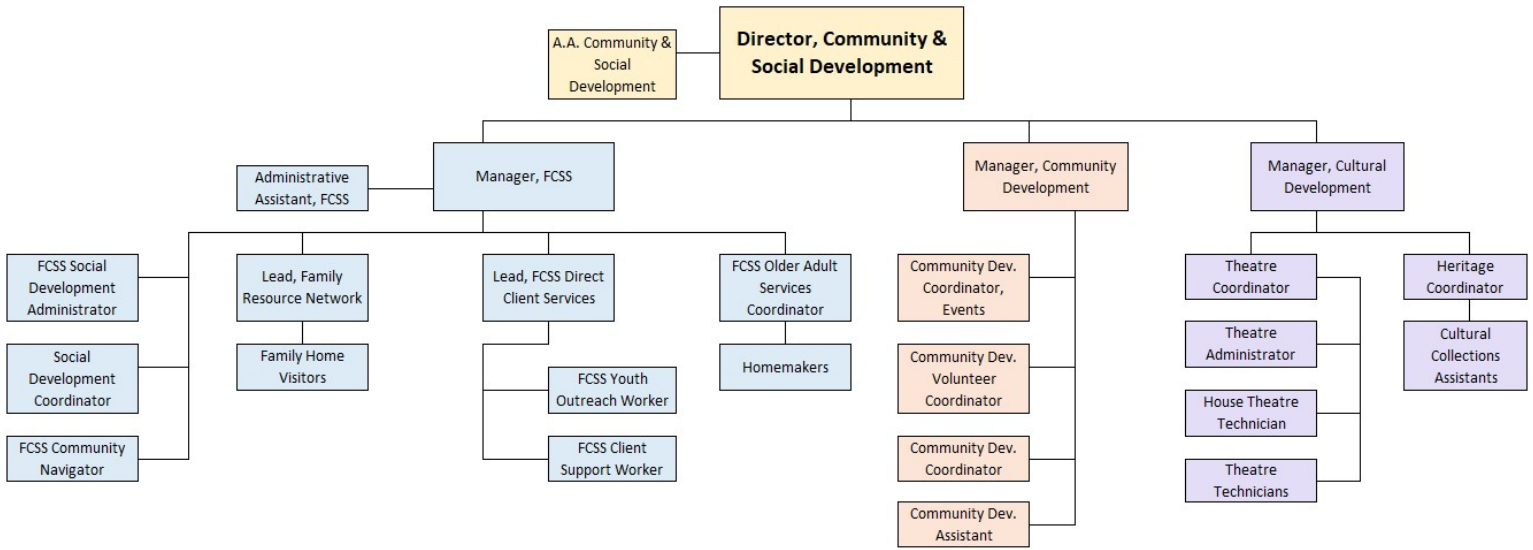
Director, Community & Social Development

A.A. Community & Social Development

Manager, FCSS

Administrative Assistant, FCSS

Manager, Community Development

Manager, Cultural Development

FCSS Social Development Administrator

Social Development Coordinator

FCSS Community Navigator

Lead, Family Resource Network

Family Home Visitors

Lead, FCSS Direct Client Services

FCSS Youth Outreach Worker

FCSS Client Support Worker

FCSS Older Adult Services Coordinator

Homemakers

Community Dev. Coordinator, Events

Community Dev. Volunteer Coordinator

Community Dev. Coordinator

Community Dev. Assistant

Theatre Coordinator

Theatre Administrator

House Theatre Technician

Theatre Technicians

Heritage Coordinator

Cultural Collections Assistants